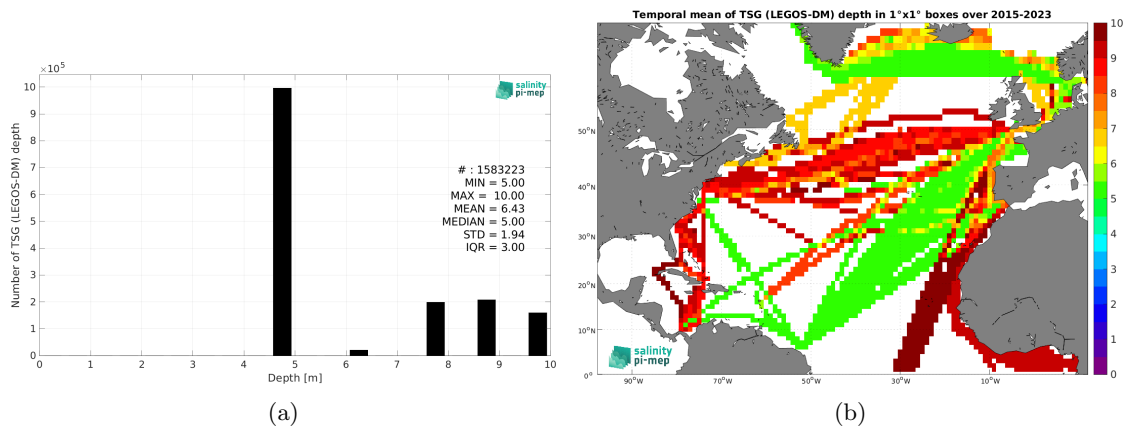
$\times10^5$

salinity pi-mep

10
9
8
7
6
5
4
3
2
1
0

Number of TSG (LEGOS-DM) depth

# : 1583223
MIN = 5.00
MAX = 10.00
MEAN = 6.43
MEDIAN = 5.00
STD = 1.94
IQR = 3.00

0 1 2 3 4 5 6 7 8 9 10
Depth [m]

(a)

Temporal mean of TSG (LEGOS-DM) depth in 1°x1° boxes over 2015-2023

50°N
40°N
30°N
20°N
10°N
0°

90°W 70°W 50°W 30°W 10°W

salinity pi-mep

10
9
8
7
6
5
4
3
2
1
0

(b)